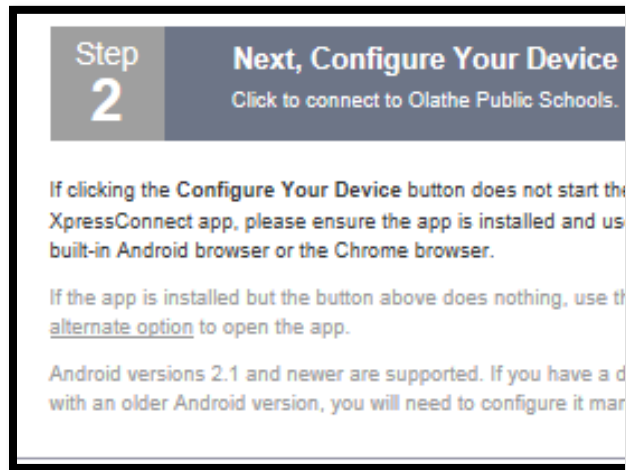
Step 2

Next, Configure Your Device
Click to connect to Olathe Public Schools.

If clicking the Configure Your Device button does not start the XpressConnect app, please ensure the app is installed and us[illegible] built-in Android browser or the Chrome browser.

If the app is installed but the button above does nothing, use th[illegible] alternate option to open the app.

Android versions 2.1 and newer are supported. If you have a d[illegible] with an older Android version, you will need to configure it mar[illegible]